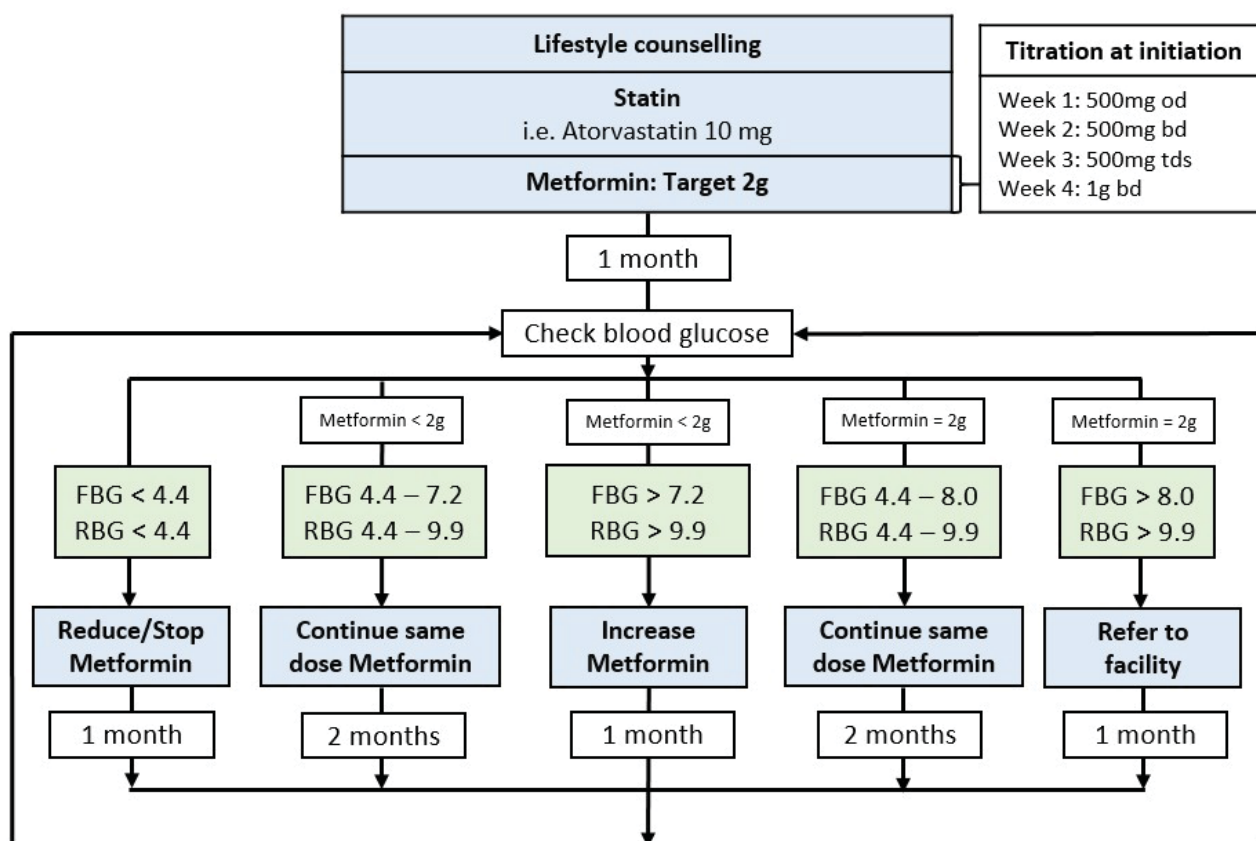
Lifestyle counselling

Statin
i.e. Atorvastatin 10 mg

Metformin: Target 2g

Titration at initiation

Week 1: 500mg od
Week 2: 500mg bd
Week 3: 500mg tds
Week 4: 1g bd

1 month

Check blood glucose

Metformin < 2g

Metformin < 2g

Metformin = 2g

Metformin = 2g

FBG < 4.4
RBG < 4.4

FBG 4.4 – 7.2
RBG 4.4 – 9.9

FBG > 7.2
RBG > 9.9

FBG 4.4 – 8.0
RBG 4.4 – 9.9

FBG > 8.0
RBG > 9.9

Reduce/Stop Metformin

Continue same dose Metformin

Increase Metformin

Continue same dose Metformin

Refer to facility

1 month

2 months

1 month

2 months

1 month